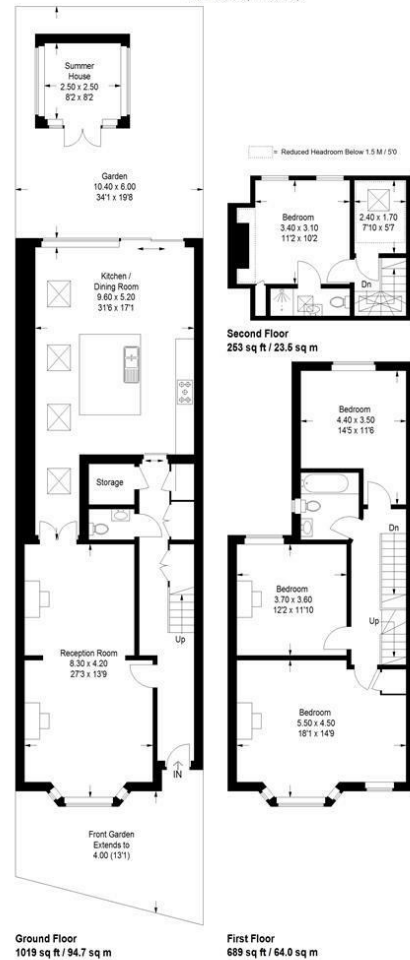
Summer House
2.50 x 2.50
8'2 x 8'2

Garden
10.40 x 6.00
34'1 x 19'8

Kitchen / Dining Room
9.60 x 5.20
31'6 x 17'1

Storage

Reception Room
8.30 x 4.20
27'3 x 13'9

Up

IN

Front Garden
Extends to
4.00 (13'1)

= Reduced Headroom Below 1.5 M / 5'0

Bedroom
3.40 x 3.10
11'2 x 10'2

2.40 x 1.70
7'10 x 5'7

Dn

Second Floor
253 sq ft / 23.5 sq m

Bedroom
4.40 x 3.50
14'5 x 11'6

Dn

Bedroom
3.70 x 3.60
12'2 x 11'10

Up

Bedroom
5.50 x 4.50
18'1 x 14'9

Ground Floor
1019 sq ft / 94.7 sq m

First Floor
689 sq ft / 64.0 sq m